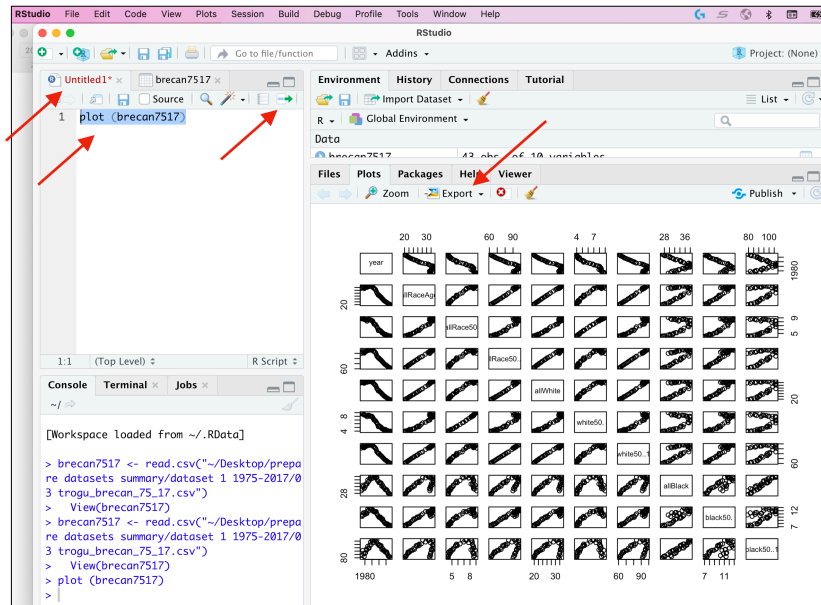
RStudio File Edit Code View Plots Session Build Debug Profile Tools Window Help

RStudio

Go to file/function | Addins ▾ | Project: (None)

Untitled1* × | brecan7517 ×

Source

1 plot (brecan7517)

1:1 (Top Level) ÷ R Script ÷

Console | Terminal × | Jobs ×

~/

[Workspace loaded from ~/.RData]

> brecan7517 <- read.csv("~/Desktop/prepare datasets summary/dataset 1 1975-2017/03 trogu_brecan_75_17.csv")
> View(brecan7517)
> brecan7517 <- read.csv("~/Desktop/prepare datasets summary/dataset 1 1975-2017/03 trogu_brecan_75_17.csv")
> View(brecan7517)
> plot (brecan7517)
>

Environment | History | Connections | Tutorial

Import Dataset ▾ | List ▾

R ▾ | Global Environment ▾

Data

brecan7517 43 obs. of 10 variables

Files | Plots | Packages | Help | Viewer

Zoom | Export ▾ | Publish ▾

20 30 | 60 90 | 4 7 | 28 36 | 80 100

year | allRaceAg | allRace50. | lRace50. | allWhite | white50. | white50..1 | allBlack | black50. | black50..1

1980 | 5 9 | 20 | 60 | 7 12

20 | 60 | 4 8 | 28 | 80

1980 | 5 8 | 20 30 | 60 90 | 7 11